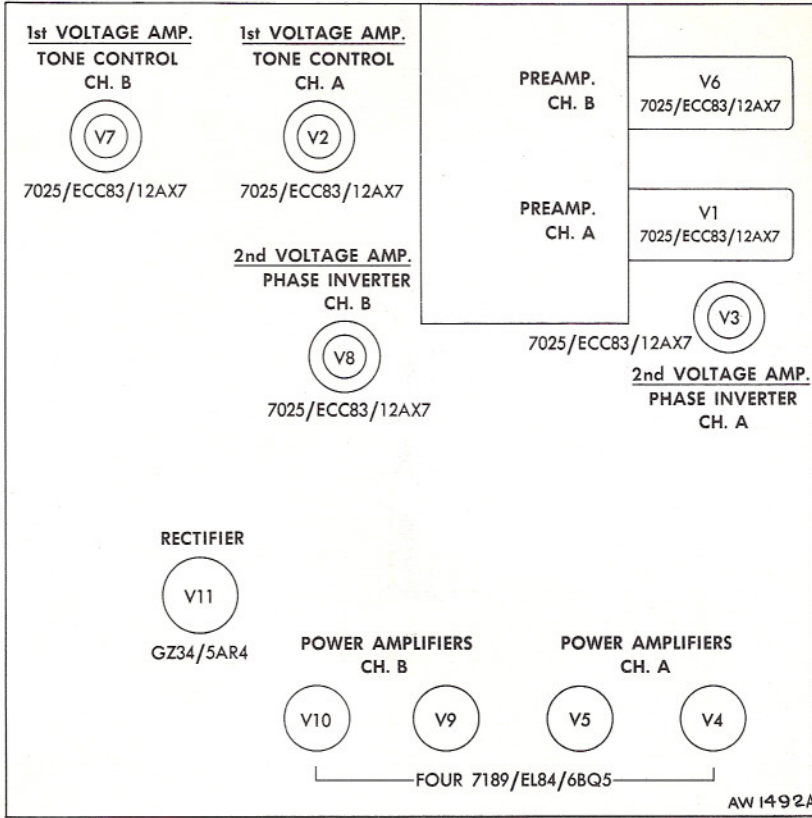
1st VOLTAGE AMP.
TONE CONTROL
CH. B

V7

7025/ECC83/12AX7

1st VOLTAGE AMP.
TONE CONTROL
CH. A

V2

7025/ECC83/12AX7

PREAMP.
CH. B

V6
7025/ECC83/12AX7

PREAMP.
CH. A

V1
7025/ECC83/12AX7

2nd VOLTAGE AMP.
PHASE INVERTER
CH. B

V8

7025/ECC83/12AX7

V3

7025/ECC83/12AX7

2nd VOLTAGE AMP.
PHASE INVERTER
CH. A

RECTIFIER

V11

GZ34/5AR4

POWER AMPLIFIERS
CH. B

POWER AMPLIFIERS
CH. A

V10 V9 V5 V4

FOUR 7189/EL84/6BQ5

AW 1492A